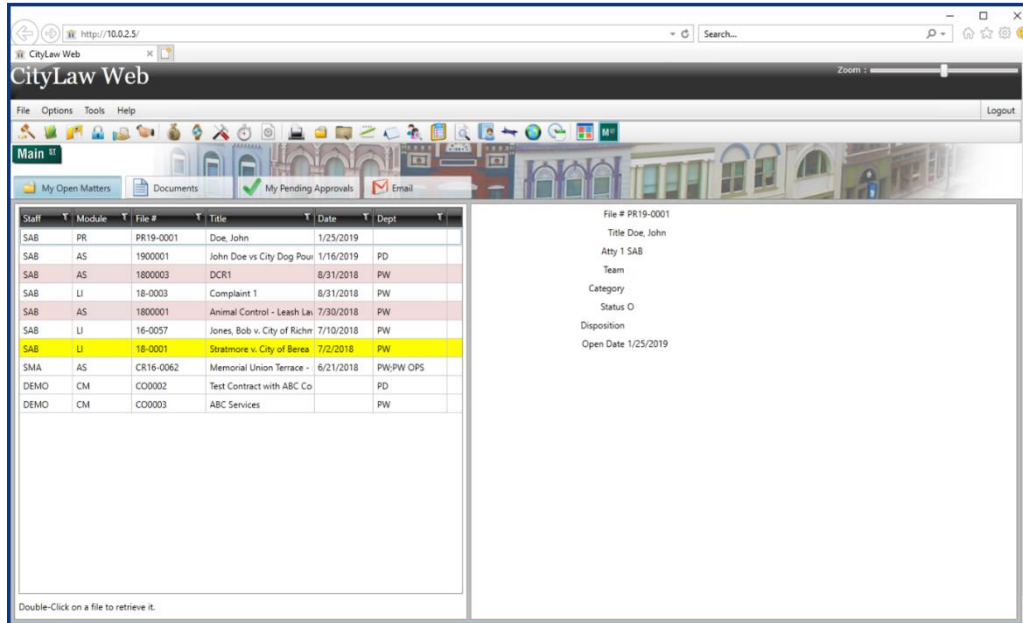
http://10.0.2.5/
Search...
CityLaw Web
CityLaw Web
Zoom :
File Options Tools Help
Logout
Main ST
My Open Matters
Documents
My Pending Approvals
Email

| Staff | Module | File # | Title | Date | Dept |
|---|---|---|---|---|---|
| SAB | PR | PR19-0001 | Doe, John | 1/25/2019 | |
| SAB | AS | 1900001 | John Doe vs City Dog Pour | 1/16/2019 | PD |
| SAB | AS | 1800003 | DCR1 | 8/31/2018 | PW |
| SAB | LI | 18-0003 | Complaint 1 | 8/31/2018 | PW |
| SAB | AS | 1800001 | Animal Control - Leash Lav | 7/30/2018 | PW |
| SAB | LI | 16-0057 | Jones, Bob v. City of Richm | 7/10/2018 | PW |
| SAB | LI | 18-0001 | Stratmore v. City of Berea | 7/2/2018 | PW |
| SMA | AS | CR16-0062 | Memorial Union Terrace - | 6/21/2018 | PW;PW OPS |
| DEMO | CM | CO0002 | Test Contract with ABC Co | | PD |
| DEMO | CM | CO0003 | ABC Services | | PW |

Double-Click on a file to retrieve it.

File # PR19-0001
Title Doe, John
Atty 1 SAB
Team
Category
Status O
Disposition
Open Date 1/25/2019